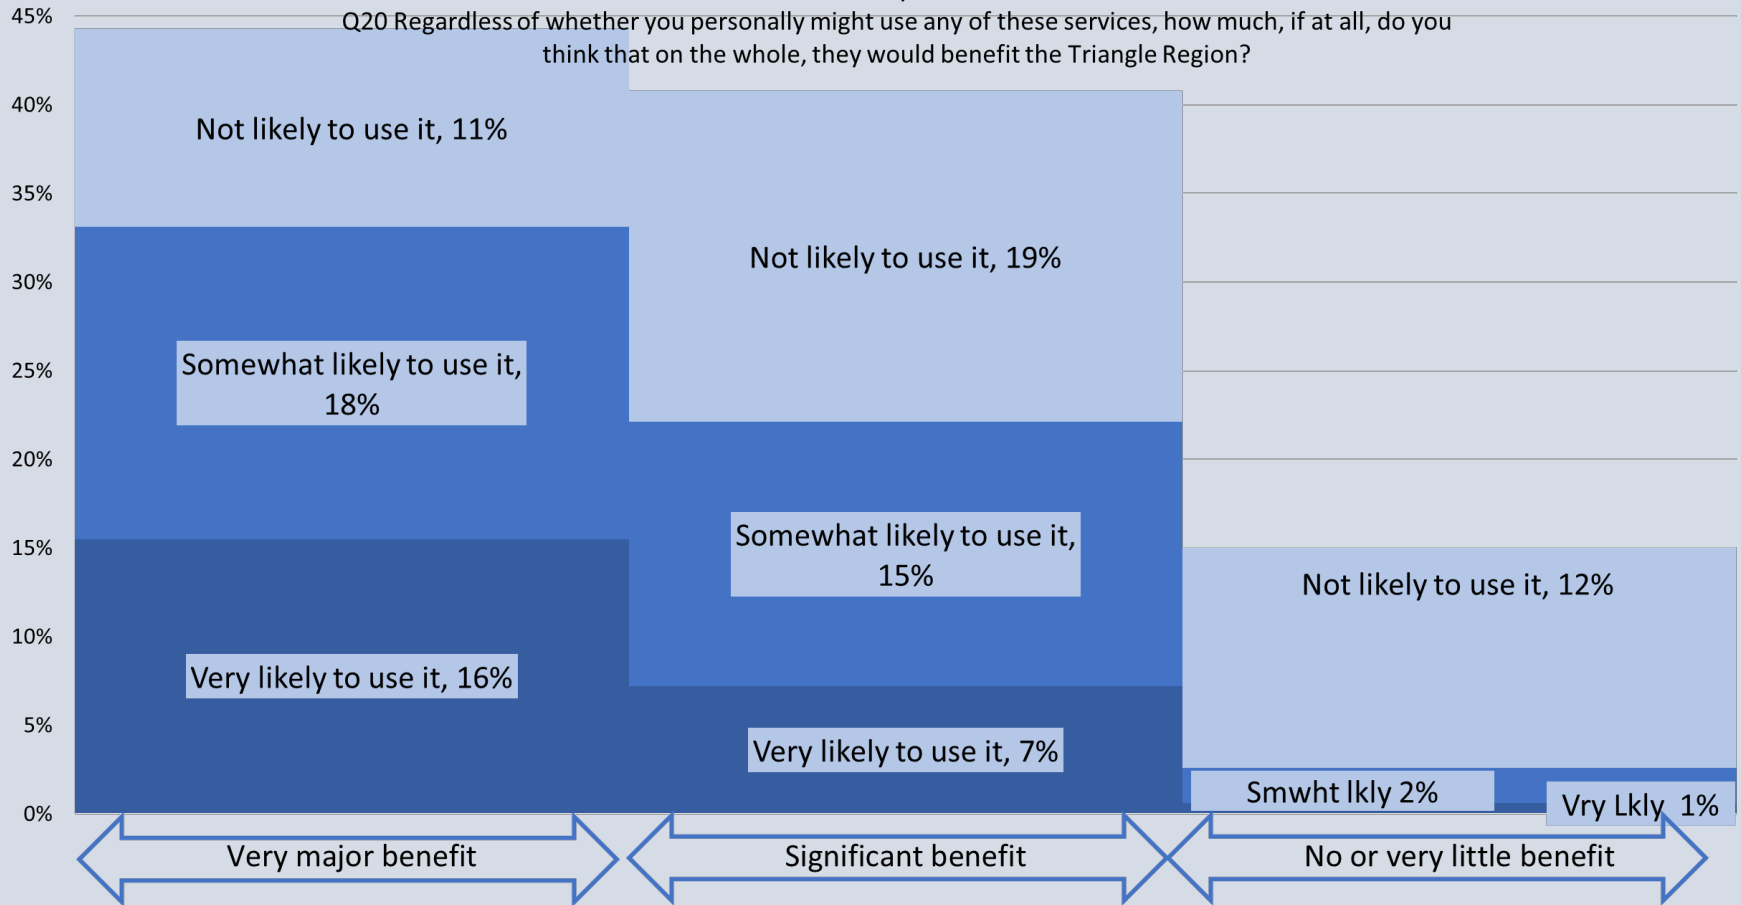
Q20 Regardless of whether you personally might use any of these services, how much, if at all, do you think that on the whole, they would benefit the Triangle Region?

45%
40%
35%
30%
25%
20%
15%
10%
5%
0%

Not likely to use it, 11%
Somewhat likely to use it, 18%
Very likely to use it, 16%

Not likely to use it, 19%
Somewhat likely to use it, 15%
Very likely to use it, 7%

Not likely to use it, 12%
Smwht lkly 2%
Vry Lkly 1%

Very major benefit
Significant benefit
No or very little benefit